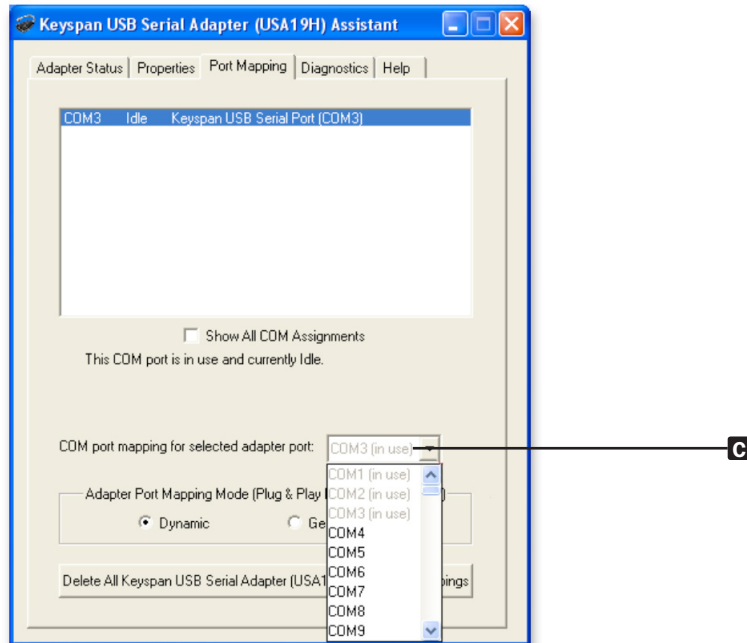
Keyspan USB Serial Adapter (USA19H) Assistant

Adapter Status | Properties | Port Mapping | Diagnostics | Help

| COM3 | Idle | Keyspan USB Serial Port (COM3) |
|---|---|---|

Show All COM Assignments

This COM port is in use and currently Idle.

COM port mapping for selected adapter port: COM3 (in use)

C

COM1 (in use)
COM2 (in use)
COM3 (in use)
COM4
COM5
COM6
COM7
COM8
COM9

Adapter Port Mapping Mode (Plug & Play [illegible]

Dynamic

Ge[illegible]

Delete All Keyspan USB Serial Adapter (USA1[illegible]pings